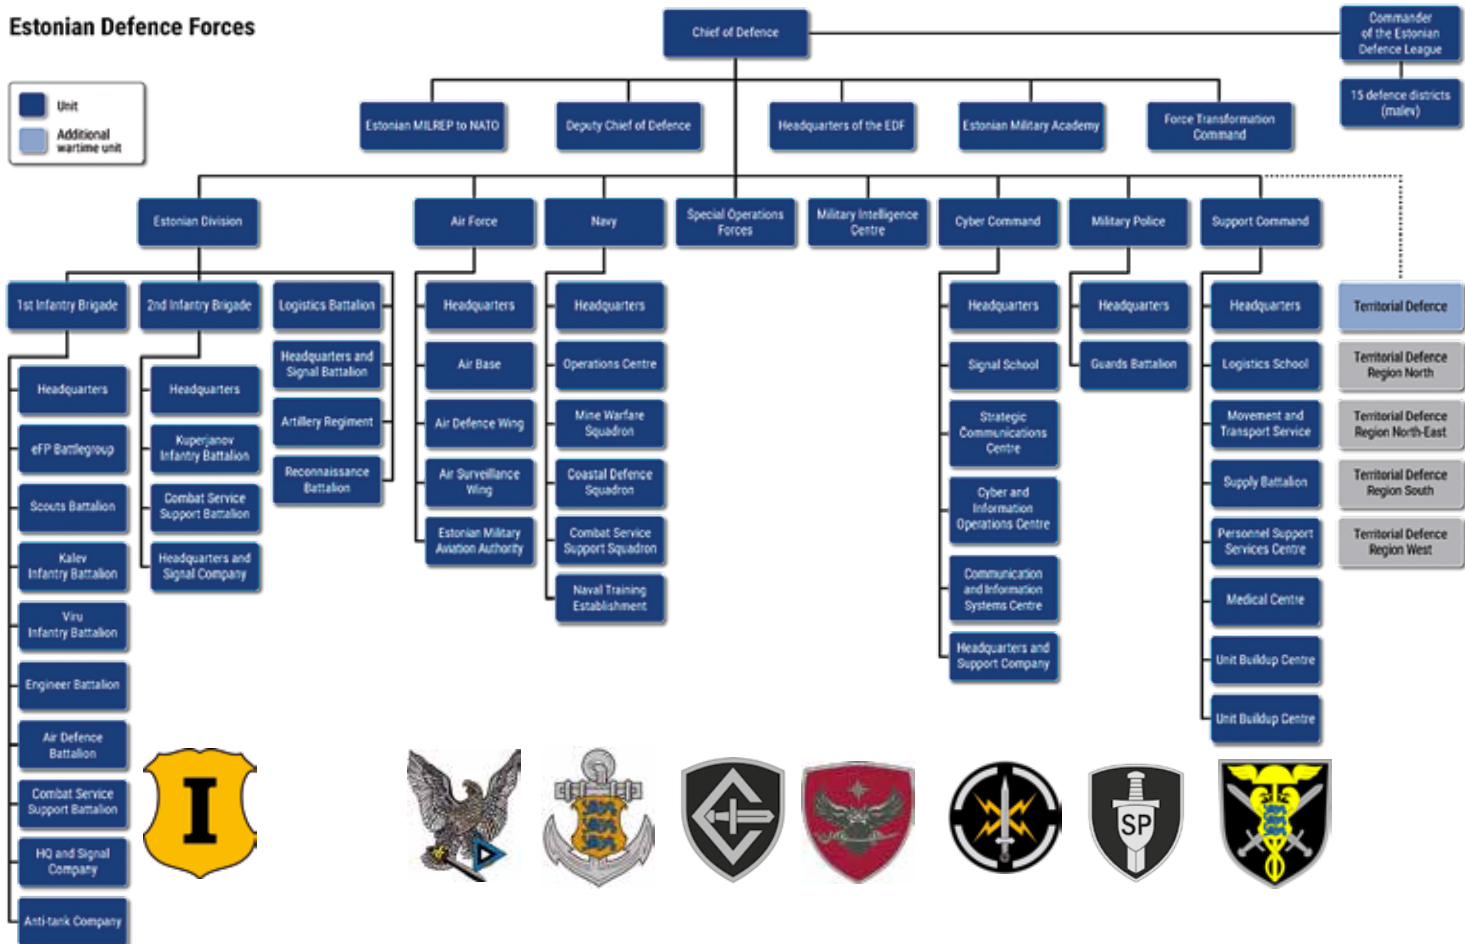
Estonian Defence Forces

Unit
Additional wartime unit

Chief of Defence

Commander of the Estonian Defence League

15 defence districts (malev)

Estonian MILREP to NATO

Deputy Chief of Defence

Headquarters of the EDF

Estonian Military Academy

Force Transformation Command

Estonian Division

Air Force

Navy

Special Operations Forces

Military Intelligence Centre

Cyber Command

Military Police

Support Command

1st Infantry Brigade

2nd Infantry Brigade

Logistics Battalion

Headquarters and Signal Battalion

Artillery Regiment

Reconnaissance Battalion

Headquarters

eFP Battlegroup

Scouts Battalion

Kalev Infantry Battalion

Viru Infantry Battalion

Engineer Battalion

Air Defence Battalion

Combat Service Support Battalion

HQ and Signal Company

Anti-tank Company

Headquarters

Kuperjanov Infantry Battalion

Combat Service Support Battalion

Headquarters and Signal Company

Headquarters

Air Base

Air Defence Wing

Air Surveillance Wing

Estonian Military Aviation Authority

Headquarters

Operations Centre

Mine Warfare Squadron

Coastal Defence Squadron

Combat Service Support Squadron

Naval Training Establishment

Headquarters

Signal School

Strategic Communications Centre

Cyber and Information Operations Centre

Communication and Information Systems Centre

Headquarters and Support Company

Headquarters

Guards Battalion

Headquarters

Logistics School

Movement and Transport Service

Supply Battalion

Personnel Support Services Centre

Medical Centre

Unit Buildup Centre

Unit Buildup Centre

Territorial Defence

Territorial Defence Region North

Territorial Defence Region North-East

Territorial Defence Region South

Territorial Defence Region West

I

SP